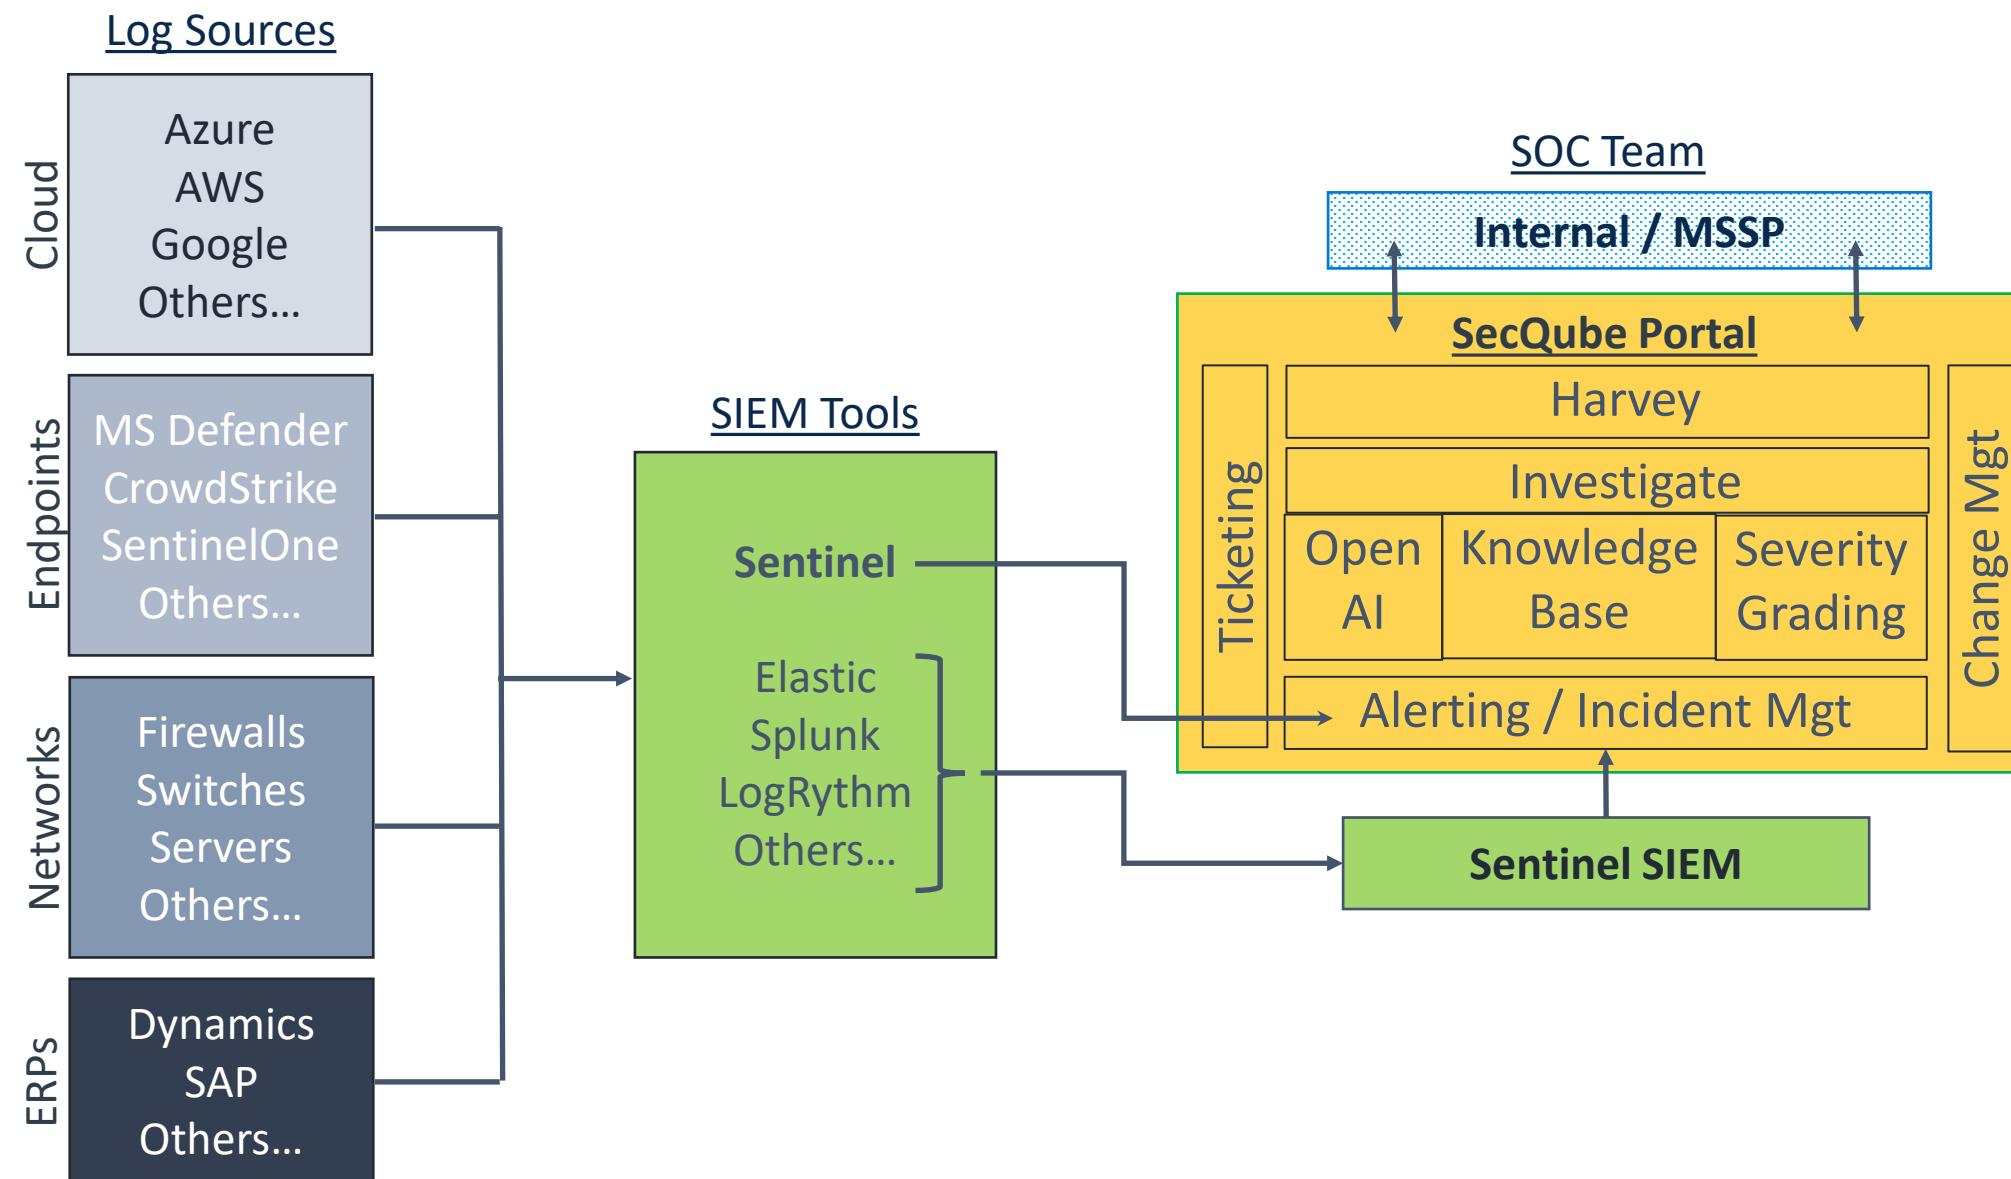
Log Sources

Cloud
Azure
AWS
Google
Others…

Endpoints
MS Defender
CrowdStrike
SentinelOne
Others…

Networks
Firewalls
Switches
Servers
Others…

ERPs
Dynamics
SAP
Others…

SIEM Tools
Sentinel
Elastic
Splunk
LogRythm
Others…

SOC Team
Internal / MSSP

SecQube Portal
Ticketing
Harvey
Investigate
Open AI
Knowledge Base
Severity Grading
Alerting / Incident Mgt
Change Mgt

Sentinel SIEM